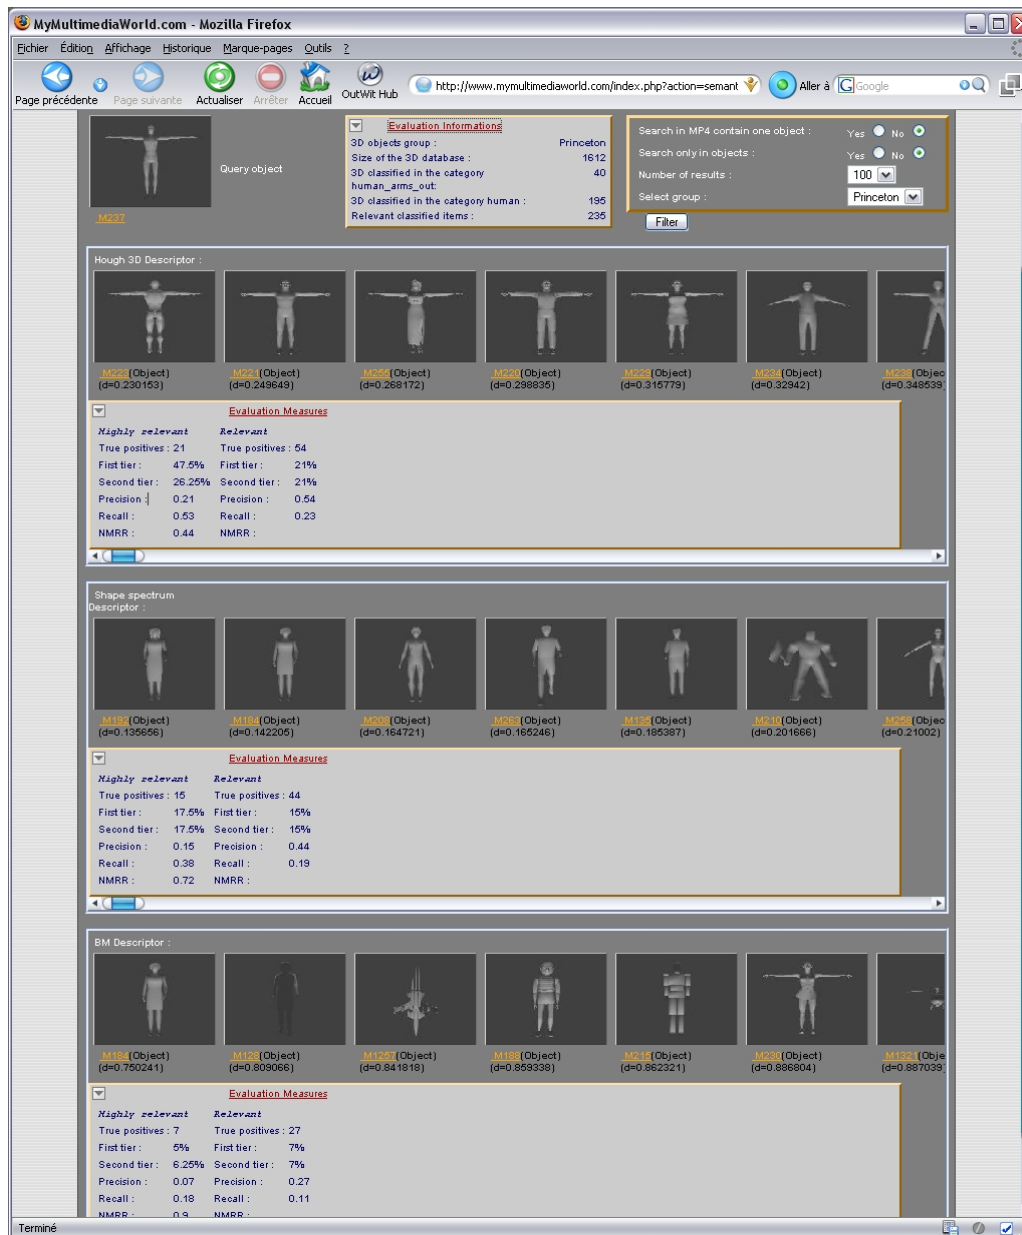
MyMultimediaWorld.com - Mozilla Firefox

Fichier Édition Affichage Historique Marque-pages Outils ?

Page précédente Page suivante Actualiser Arrêter Accueil OutWit Hub http://www.mymultimediaworld.com/index.php?action=semant Aller à Google

Query object

M237

Evaluation Informations

| | |
|---|---|
| 3D objects group : | Princeton |
| Size of the 3D database : | 1612 |
| 3D classified in the category human_arms_out: | 40 |
| 3D classified in the category human : | 195 |
| Relevant classified items : | 235 |

Search in MP4 contain one object : Yes No
Search only in objects : Yes No
Number of results : 100
Select group : Princeton
Filter

Hough 3D Descriptor :

M222(Object) (d=0.230153) M224(Object) (d=0.249649) M256(Object) (d=0.268172) M220(Object) (d=0.298835) M229(Object) (d=0.315779) M234(Object) (d=0.32942) M235(Objec (d=0.348539

Evaluation Measures

| Highly relevant | | Relevant | |
|---|---|---|---|
| True positives : 21 | | True positives : 54 | |
| First tier : | 47.5% | First tier : | 21% |
| Second tier : | 26.25% | Second tier : | 21% |
| Precision : | 0.21 | Precision : | 0.54 |
| Recall : | 0.53 | Recall : | 0.23 |
| NMRR : | 0.44 | NMRR : | |

Shape spectrum Descriptor :

M192(Object) (d=0.135656) M189(Object) (d=0.142205) M208(Object) (d=0.164721) M263(Object) (d=0.165246) M135(Object) (d=0.185387) M210(Object) (d=0.201666) M258(Objec (d=0.21002)

Evaluation Measures

| Highly relevant | | Relevant | |
|---|---|---|---|
| True positives : 15 | | True positives : 44 | |
| First tier : | 17.5% | First tier : | 15% |
| Second tier : | 17.5% | Second tier : | 15% |
| Precision : | 0.15 | Precision : | 0.44 |
| Recall : | 0.38 | Recall : | 0.19 |
| NMRR : | 0.72 | NMRR : | |

BM Descriptor :

M184(Object) (d=0.750241) M123(Object) (d=0.809066) M1257(Object) (d=0.841818) M188(Object) (d=0.859338) M215(Object) (d=0.862321) M230(Object) (d=0.886804) M1321(Obje (d=0.887039

Evaluation Measures

| Highly relevant | | Relevant | |
|---|---|---|---|
| True positives : 7 | | True positives : 27 | |
| First tier : | 5% | First tier : | 7% |
| Second tier : | 6.25% | Second tier : | 7% |
| Precision : | 0.07 | Precision : | 0.27 |
| Recall : | 0.18 | Recall : | 0.11 |
| NMRR : | 0.9 | NMRR : | |

Terminé